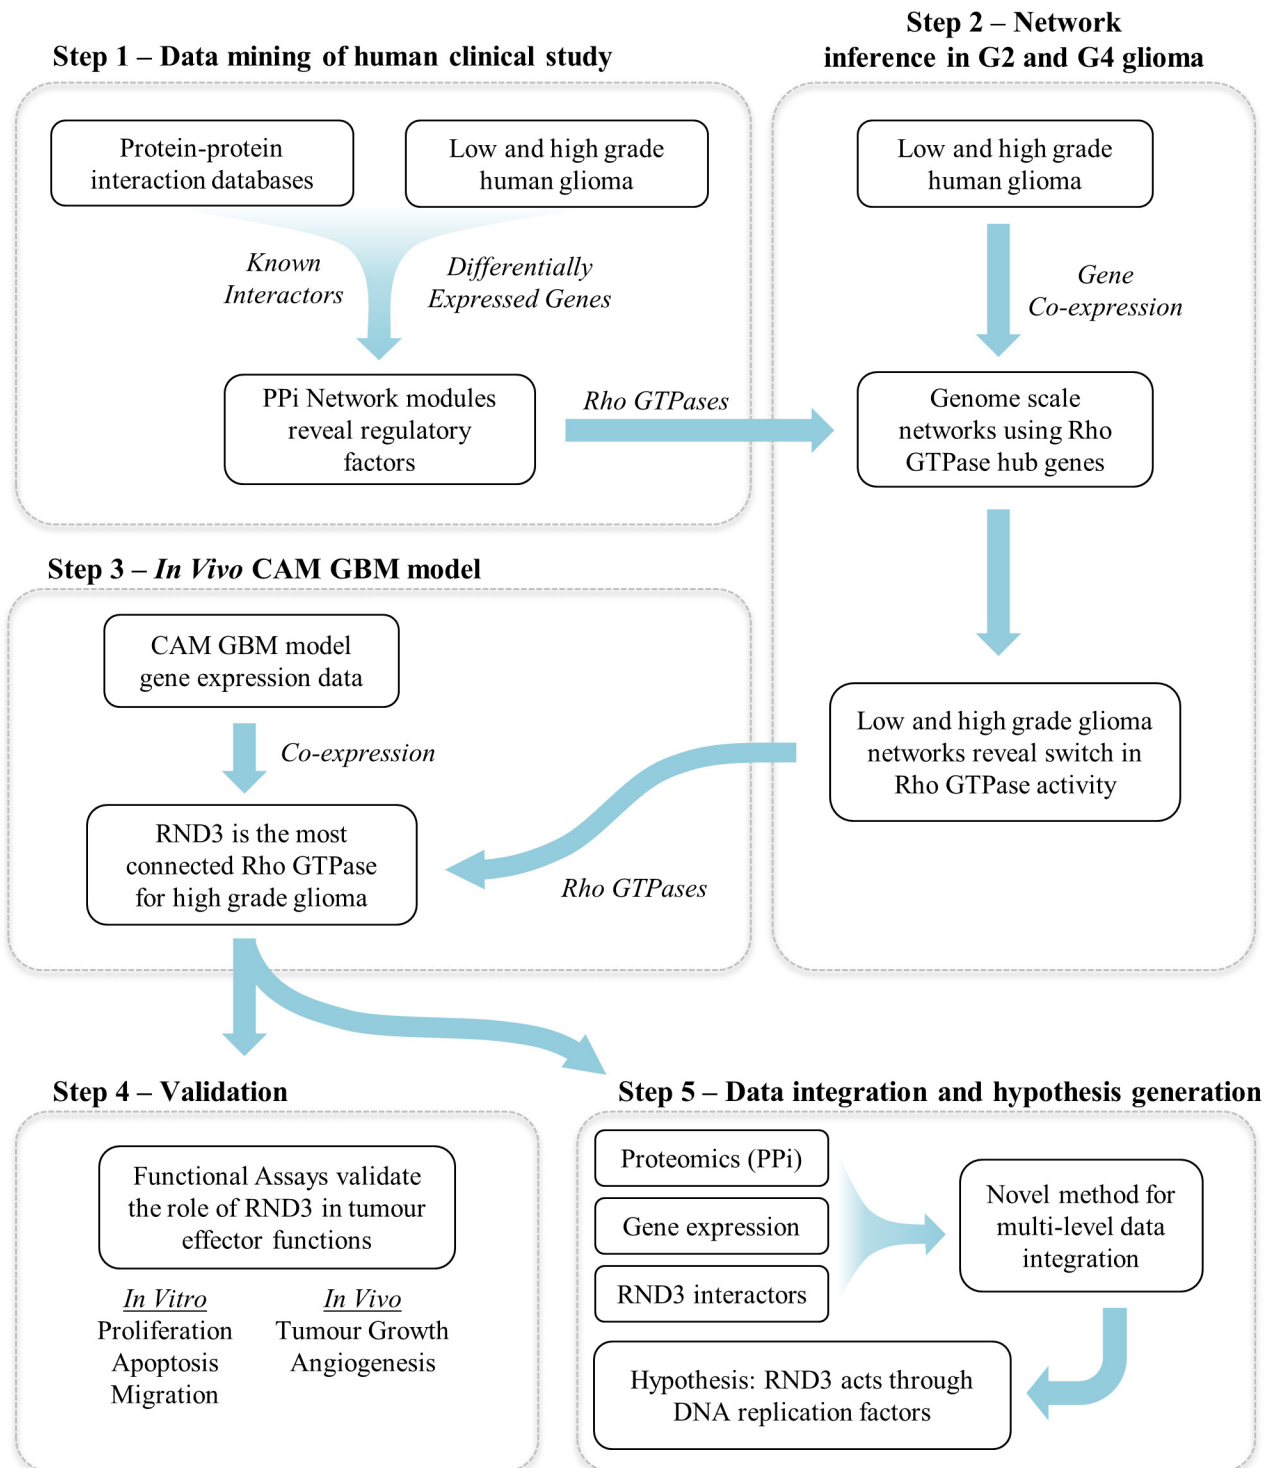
Step 1 – Data mining of human clinical study

Protein-protein interaction databases

Low and high grade human glioma

Known Interactors

Differentially Expressed Genes

PPi Network modules reveal regulatory factors

Rho GTPases

Step 2 – Network inference in G2 and G4 glioma

Low and high grade human glioma

Gene Co-expression

Genome scale networks using Rho GTPase hub genes

Low and high grade glioma networks reveal switch in Rho GTPase activity

Step 3 – In Vivo CAM GBM model

CAM GBM model gene expression data

Co-expression

RND3 is the most connected Rho GTPase for high grade glioma

Rho GTPases

Step 4 – Validation

Functional Assays validate the role of RND3 in tumour effector functions

In Vitro
Proliferation
Apoptosis
Migration

In Vivo
Tumour Growth
Angiogenesis

Step 5 – Data integration and hypothesis generation

Proteomics (PPi)

Gene expression

RND3 interactors

Novel method for multi-level data integration

Hypothesis: RND3 acts through DNA replication factors